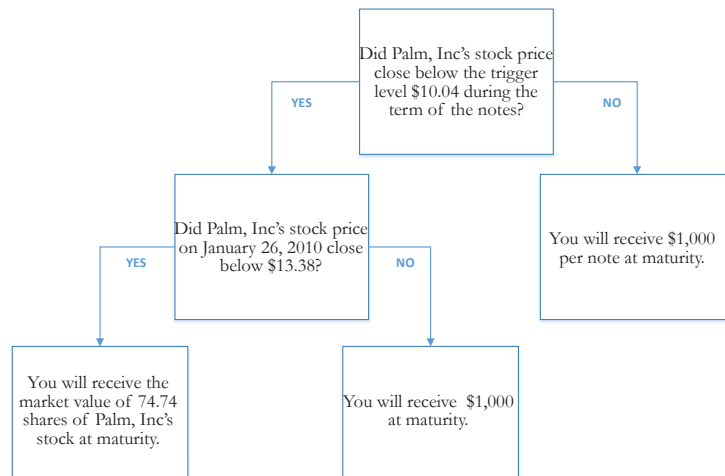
Did Palm, Inc's stock price close below the trigger level $10.04 during the term of the notes?

YES

NO

Did Palm, Inc's stock price on January 26, 2010 close below $13.38?

You will receive $1,000 per note at maturity.

YES

NO

You will receive the market value of 74.74 shares of Palm, Inc's stock at maturity.

You will receive $1,000 at maturity.